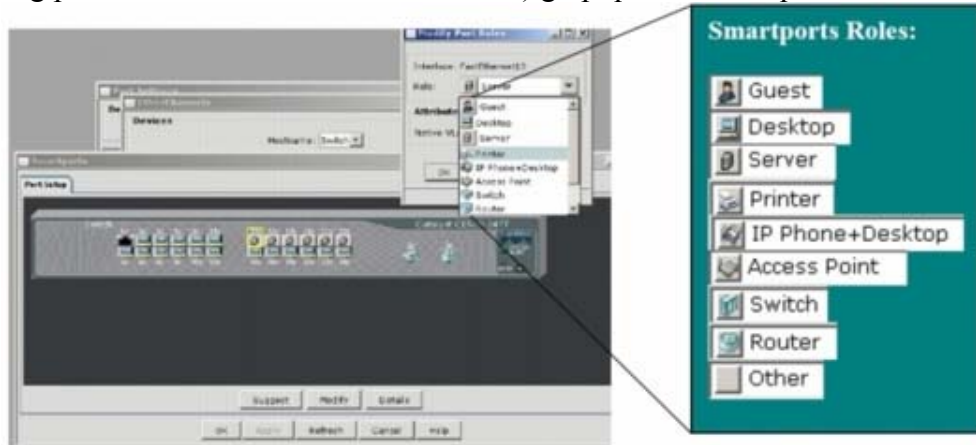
Modify Port Roles

Interface: FastEthernet0/3

Role: Guest

Attributes

Native VLAN

Guest
Desktop
Server
Printer
IP Phone+Desktop
Access Point
Switch
Router

OK

Devices

Media type: Switch

Smartports

Port Setup

Suggest Modify Details

OK Apply Refresh Cancel Help

Smartports Roles:

Guest
Desktop
Server
Printer
IP Phone+Desktop
Access Point
Switch
Router
Other